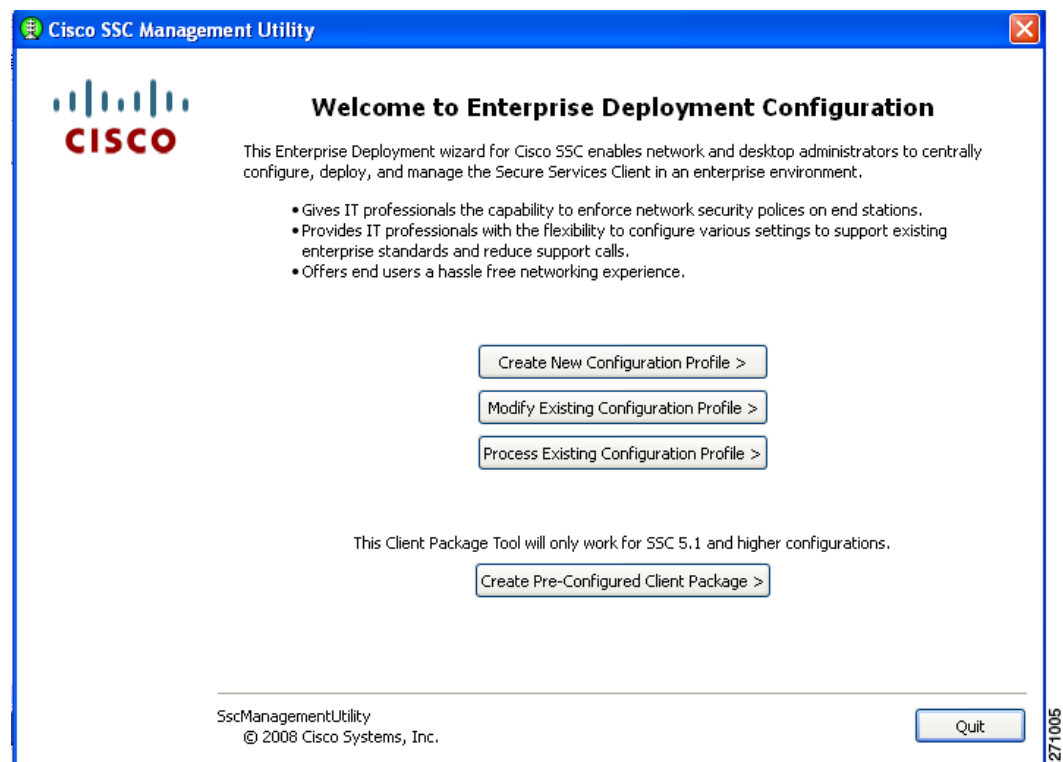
Cisco SSC Management Utility

CISCO

Welcome to Enterprise Deployment Configuration

This Enterprise Deployment wizard for Cisco SSC enables network and desktop administrators to centrally configure, deploy, and manage the Secure Services Client in an enterprise environment.

• Gives IT professionals the capability to enforce network security polices on end stations.
• Provides IT professionals with the flexibility to configure various settings to support existing enterprise standards and reduce support calls.
• Offers end users a hassle free networking experience.

Create New Configuration Profile >

Modify Existing Configuration Profile >

Process Existing Configuration Profile >

This Client Package Tool will only work for SSC 5.1 and higher configurations.

Create Pre-Configured Client Package >

SscManagementUtility
© 2008 Cisco Systems, Inc.

Quit

271005